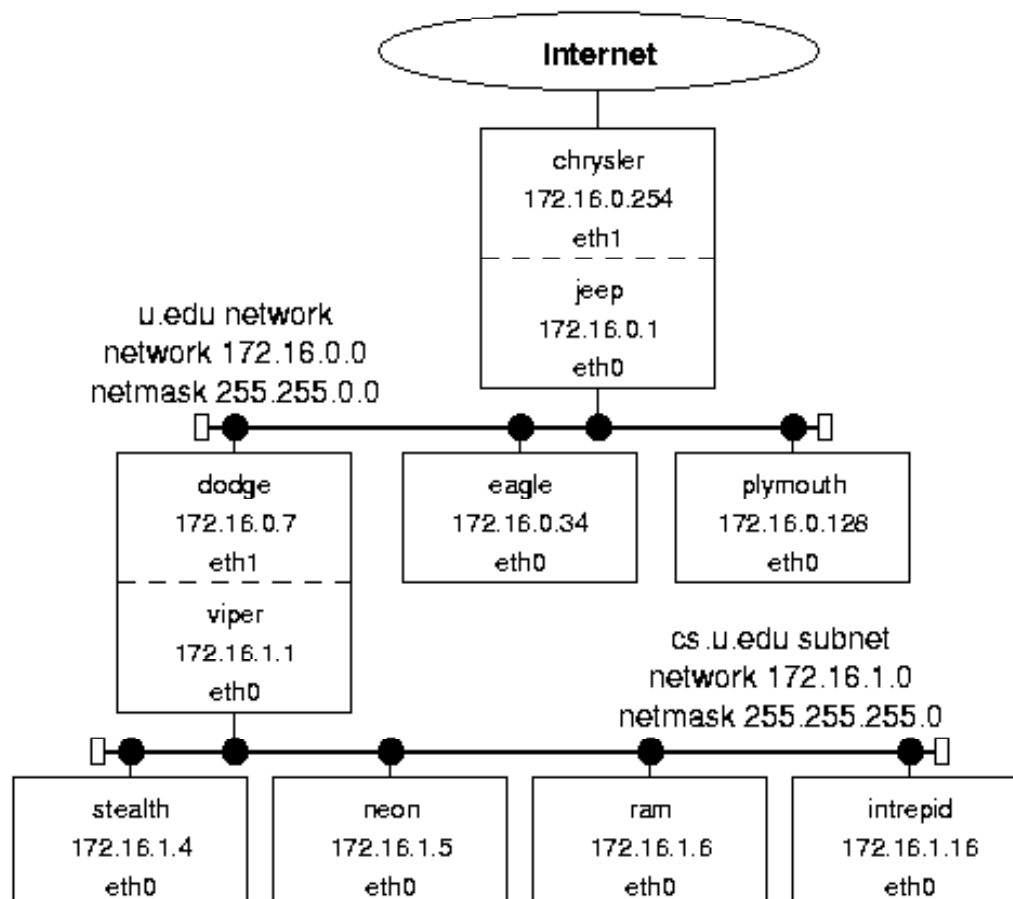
Internet

chrysler
172.16.0.254
eth1

jeep
172.16.0.1
eth0

u.edu network
network 172.16.0.0
netmask 255.255.0.0

dodge
172.16.0.7
eth1

viper
172.16.1.1
eth0

eagle
172.16.0.34
eth0

plymouth
172.16.0.128
eth0

cs.u.edu subnet
network 172.16.1.0
netmask 255.255.255.0

stealth
172.16.1.4
eth0

neon
172.16.1.5
eth0

ram
172.16.1.6
eth0

intrepid
172.16.1.16
eth0